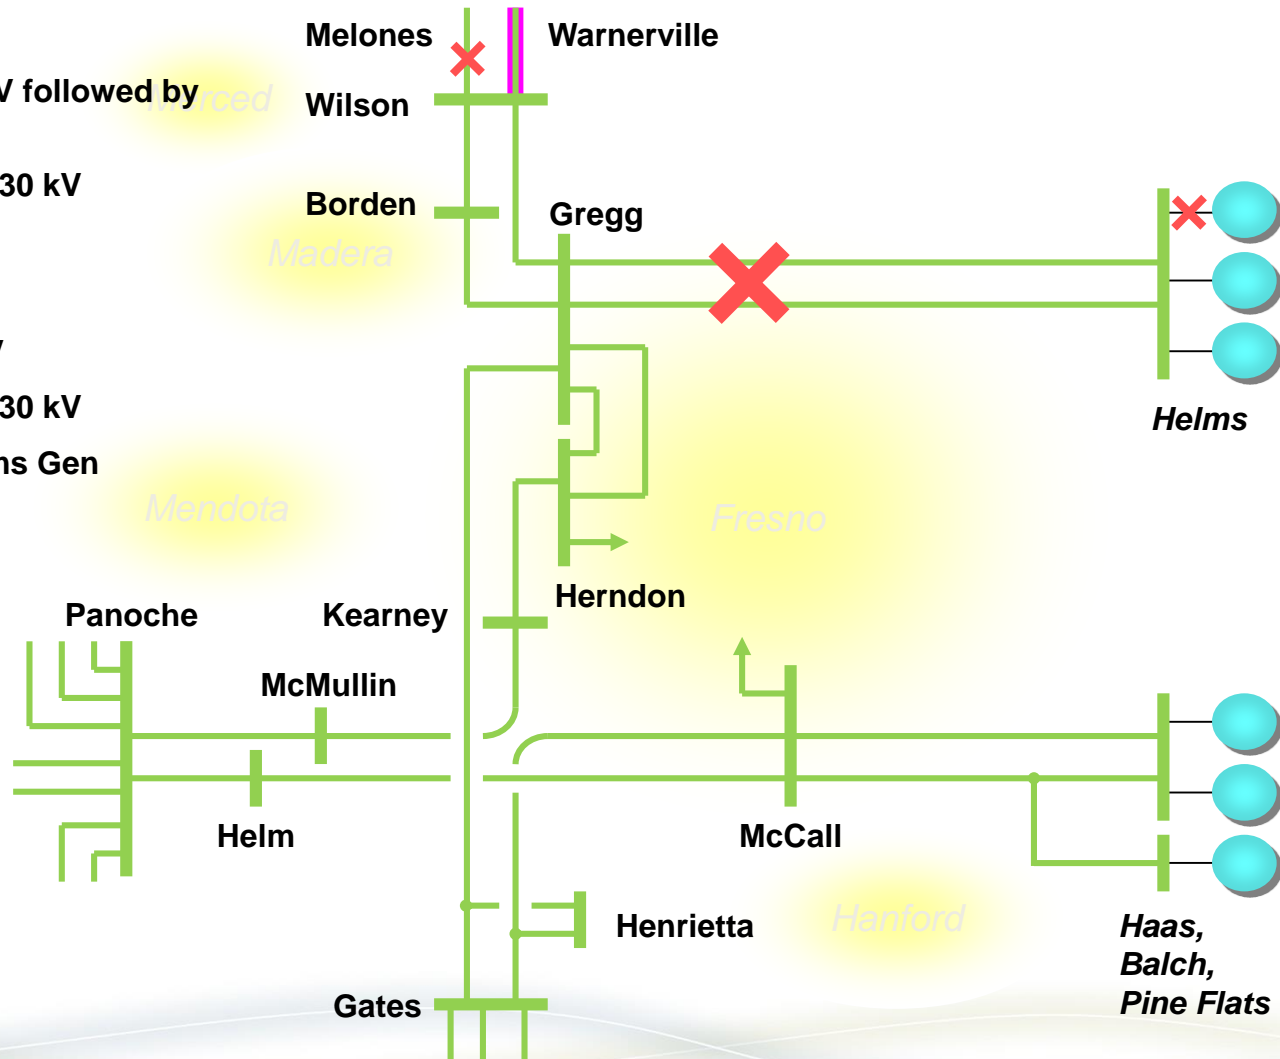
V followed by

30 kV

V

30 kV

ns Gen

Melones

Warnerville

Wilson

Merced

Borden

Madera

Gregg

Helms

Mendota

Fresno

Herndon

Panoche

Kearney

McMullin

Helm

McCall

Henrietta

Hanford

Haas, Balch, Pine Flats

Gates